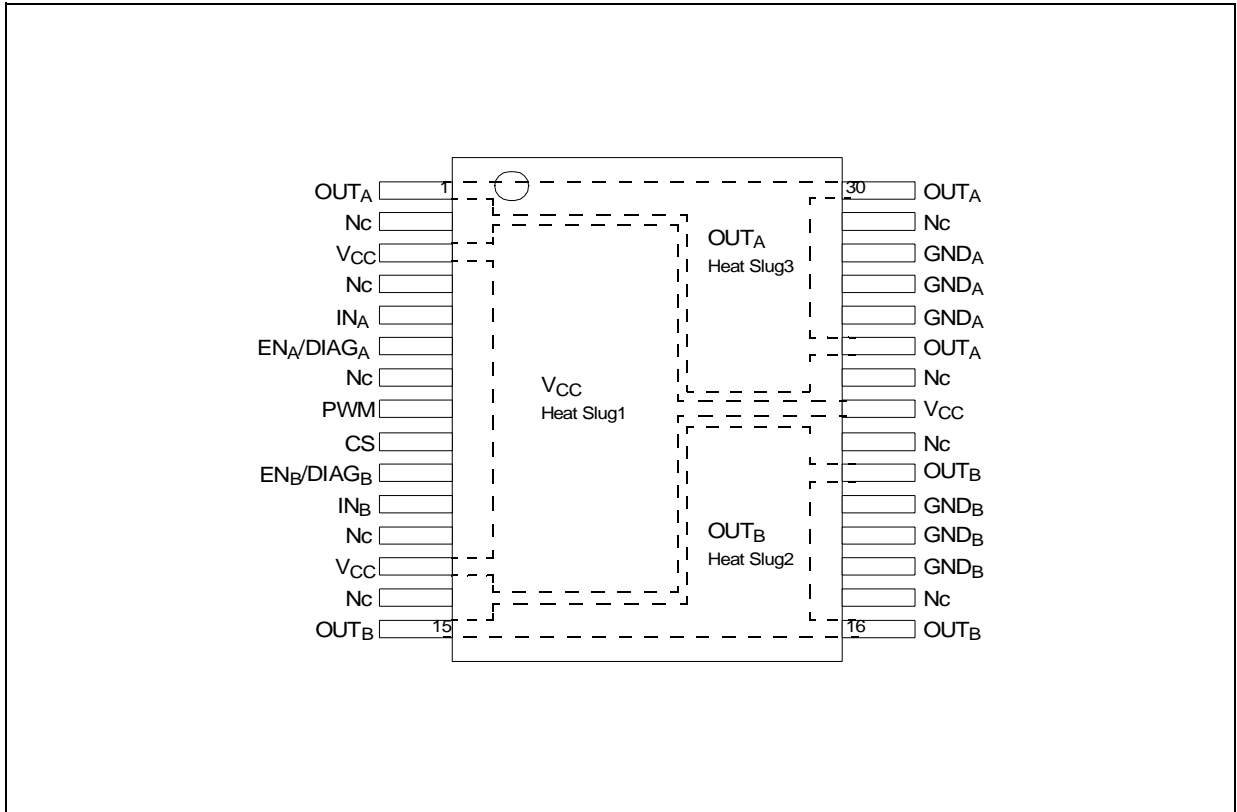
$OUT_A$
1
Nc
$V_{CC}$
Nc
$IN_A$
$EN_A/DIAG_A$
Nc
PWM
CS
$EN_B/DIAG_B$
$IN_B$
Nc
$V_{CC}$
Nc
$OUT_B$
15

$V_{CC}$
Heat Slug1

$OUT_A$
Heat Slug3

$OUT_B$
Heat Slug2

30
$OUT_A$
Nc
$GND_A$
$GND_A$
$GND_A$
$OUT_A$
Nc
$V_{CC}$
Nc
$OUT_B$
$GND_B$
$GND_B$
$GND_B$
Nc
16
$OUT_B$